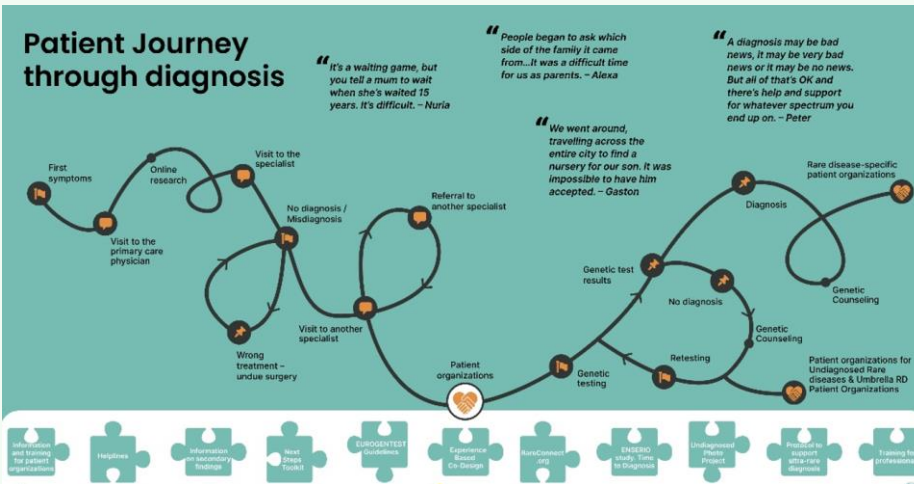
Patient Journey through diagnosis

It's a waiting game, but you tell a mum to wait when she's waited 15 years. It's difficult. – Nuria

People began to ask which side of the family it came from...It was a difficult time for us as parents. – Alexa

We went around, travelling across the entire city to find a nursery for our son. It was impossible to have him accepted. – Gaston

A diagnosis may be bad news, it may be very bad news or it may be no news. But all of that's OK and there's help and support for whatever spectrum you end up on. – Peter

First symptoms

Visit to the primary care physician

Online research

Visit to the specialist

No diagnosis / Misdiagnosis

Wrong treatment – undue surgery

Visit to another specialist

Referral to another specialist

Patient organizations

Genetic testing

Genetic test results

No diagnosis

Retesting

Genetic Counseling

Diagnosis

Rare disease-specific patient organizations

Genetic Counseling

Patient organizations for Undiagnosed Rare diseases & Umbrella RD Patient Organizations

Information and training for patient organizations

Helplines

Information on secondary findings

Next Steps Toolkit

EUROGENTEST Guidelines

Experience Based Co-Design

RareConnect.org

ENSERIO study. Time to Diagnosis

Undiagnosed Photo Project

Protocol to support ultra-rare diagnosis

Training for professionals